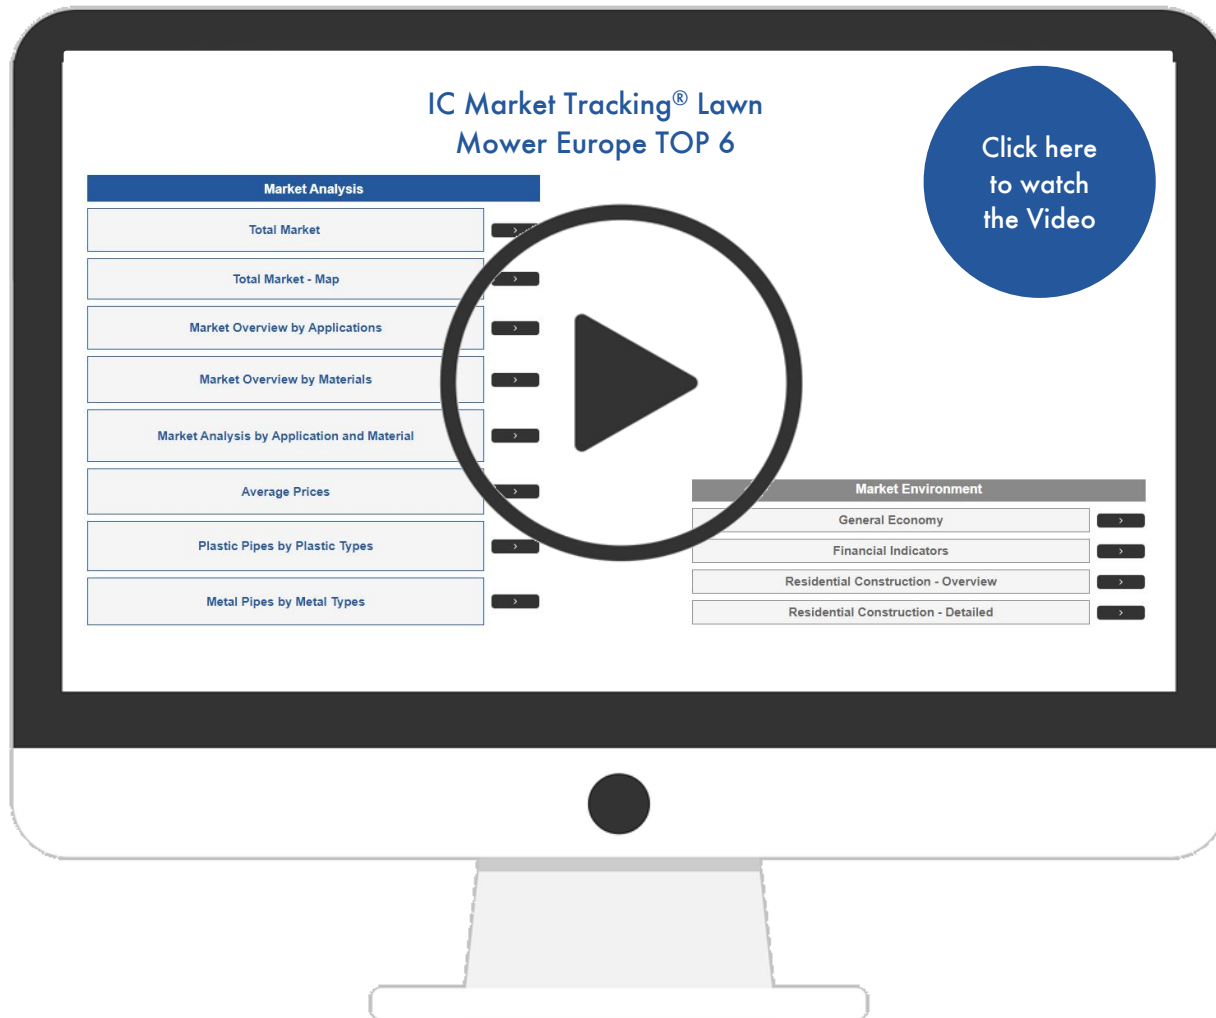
IC Market Tracking® Lawn Mower Europe TOP 6

Click here to watch the Video

Market Analysis

Total Market ›

Total Market - Map ›

Market Overview by Applications ›

Market Overview by Materials ›

Market Analysis by Application and Material ›

Average Prices ›

Plastic Pipes by Plastic Types ›

Metal Pipes by Metal Types ›

Market Environment

General Economy ›

Financial Indicators ›

Residential Construction - Overview ›

Residential Construction - Detailed ›